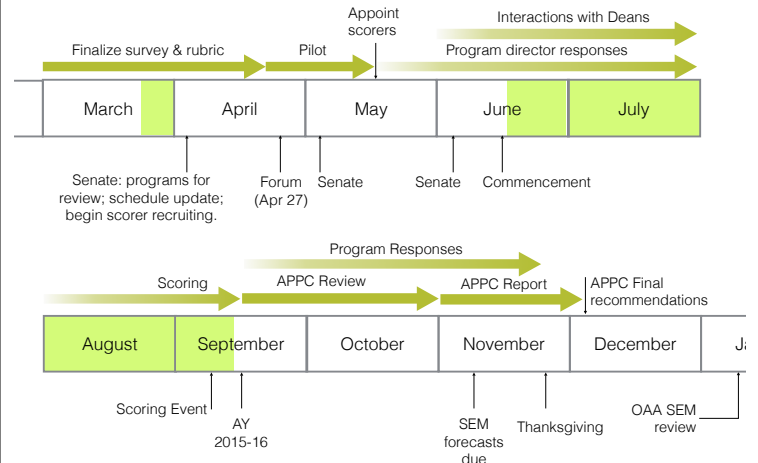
Appoint scorers

Interactions with Deans

Finalize survey & rubric

Pilot

Program director responses

March

April

May

June

July

Senate: programs for review; schedule update; begin scorer recruiting.

Forum (Apr 27)

Senate

Senate

Commencement

Program Responses

Scoring

APPC Review

APPC Report

APPC Final recommendations

August

September

October

November

December

Ja

Scoring Event

AY 2015-16

SEM forecasts due

Thanksgiving

OAA SEM review